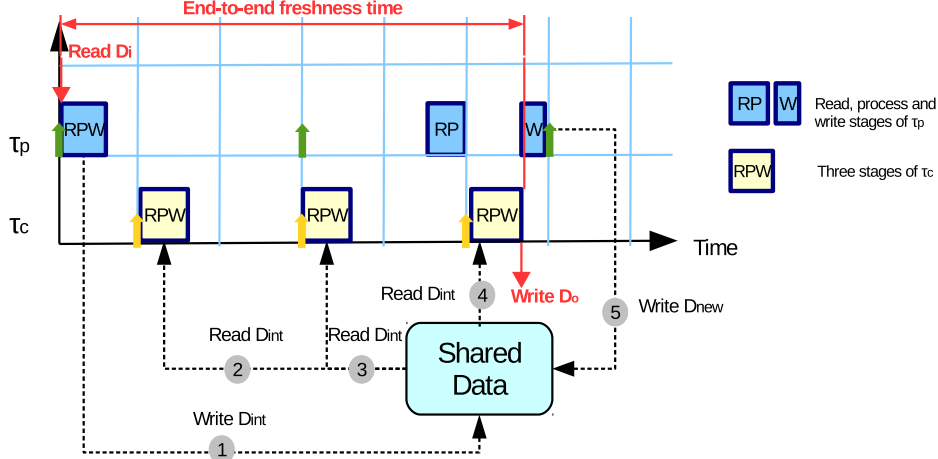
End-to-end freshness time

Read $D_i$

$\tau_p$

RPW

RP

W

$\tau_c$

RPW

RPW

RPW

Time

Write $D_o$

Read $D_{int}$

4

5

Write $D_{new}$

Read $D_{int}$

Read $D_{int}$

2

3

Shared Data

Write $D_{int}$

1

RP

W

Read, process and write stages of $\tau_p$

RPW

Three stages of $\tau_c$